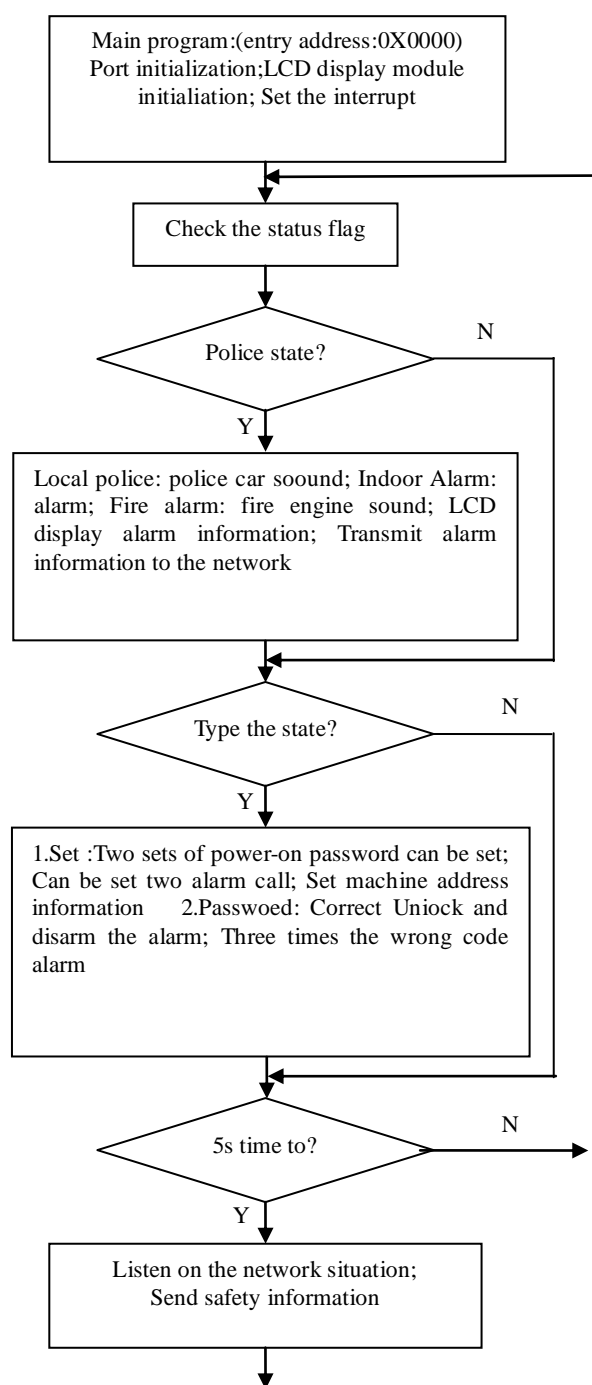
Main program:(entry address:0X0000)
Port initialization;LCD display module initialiation; Set the interrupt

Check the status flag

Police state?

N

Y

Local police: police car sooound; Indoor Alarm: alarm; Fire alarm: fire engine sound; LCD display alarm information; Transmit alarm information to the network

Type the state?

N

Y

1.Set :Two sets of power-on password can be set; Can be set two alarm call; Set machine address information 2.Passwoed: Correct Uniock and disarm the alarm; Three times the wrong code alarm

5s time to?

N

Y

Listen on the network situation;
Send safety information